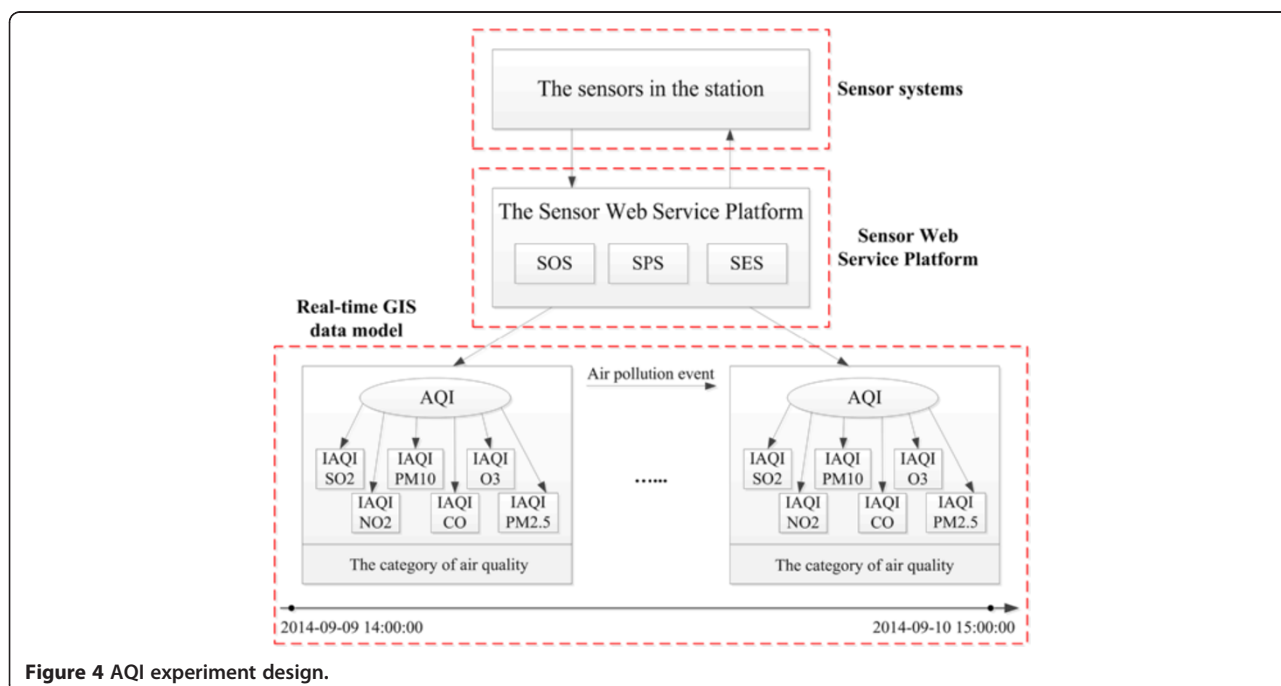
The sensors in the station

Sensor systems

The Sensor Web Service Platform

SOS

SPS

SES

Sensor Web Service Platform

Real-time GIS data model

AQI

IAQI SO2

IAQI PM10

IAQI O3

IAQI NO2

IAQI CO

IAQI PM2.5

The category of air quality

Air pollution event

......

AQI

IAQI SO2

IAQI PM10

IAQI O3

IAQI NO2

IAQI CO

IAQI PM2.5

The category of air quality

2014-09-09 14:00:00

2014-09-10 15:00:00

Figure 4 AQI experiment design.